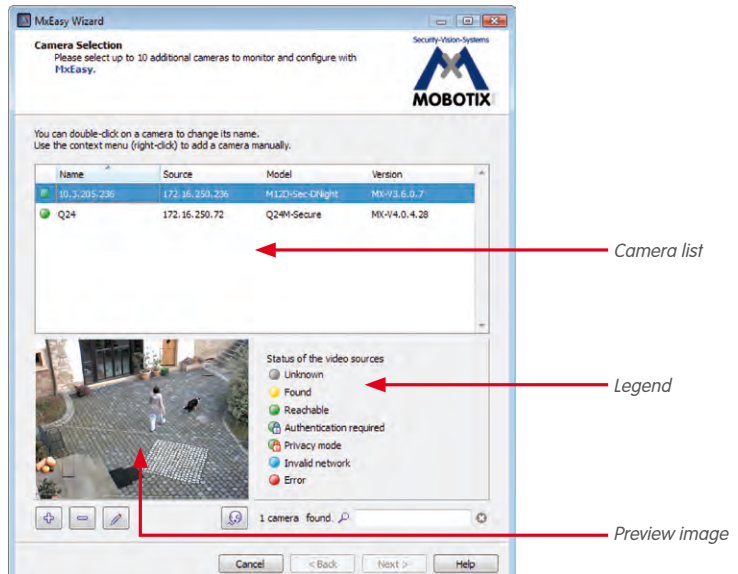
MxEasy Wizard

Camera Selection
Please select up to 10 additional cameras to monitor and configure with MxEasy.

Security-Vision-Systems
MOBOTIX

You can double-click on a camera to change its name.
Use the context menu (right-click) to add a camera manually.

| Name | Source | Model | Version |
|---|---|---|---|
| 10.3.205.236 | 172.16.250.236 | M12D-Sec-DNight | MX-V3.6.0.7 |
| Q24 | 172.16.250.72 | Q24M-Secure | MX-V4.0.4.28 |

Camera list

Status of the video sources
Unknown
Found
Reachable
Authentication required
Privacy mode
Invalid network
Error

Legend

1 camera found.

Preview image

Cancel
< Back
Next >
Help